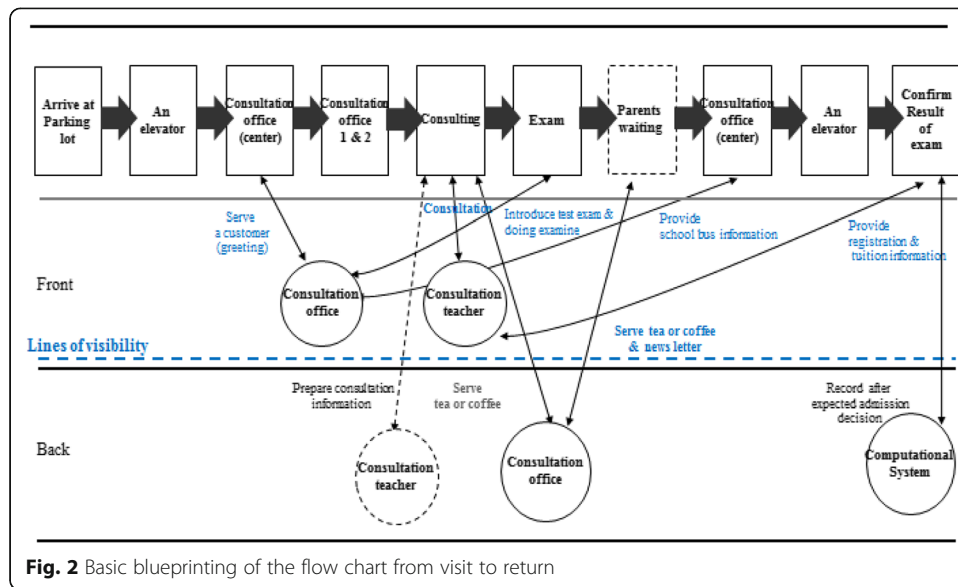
Arrive at Parking lot

An elevator

Consultation office (center)

Consultation office 1 & 2

Consulting

Exam

Parents waiting

Consultation office (center)

An elevator

Confirm Result of exam

Serve a customer (greeting)

Consultation

Introduce test exam & doing examine

Provide school bus information

Provide registration & tuition information

Front

Consultation office

Consultation teacher

Serve tea or coffee & news letter

Lines of visibility

Prepare consultation information

Serve tea or coffee

Record after expected admission decision

Back

Consultation teacher

Consultation office

Computational System

**Fig. 2** Basic blueprinting of the flow chart from visit to return